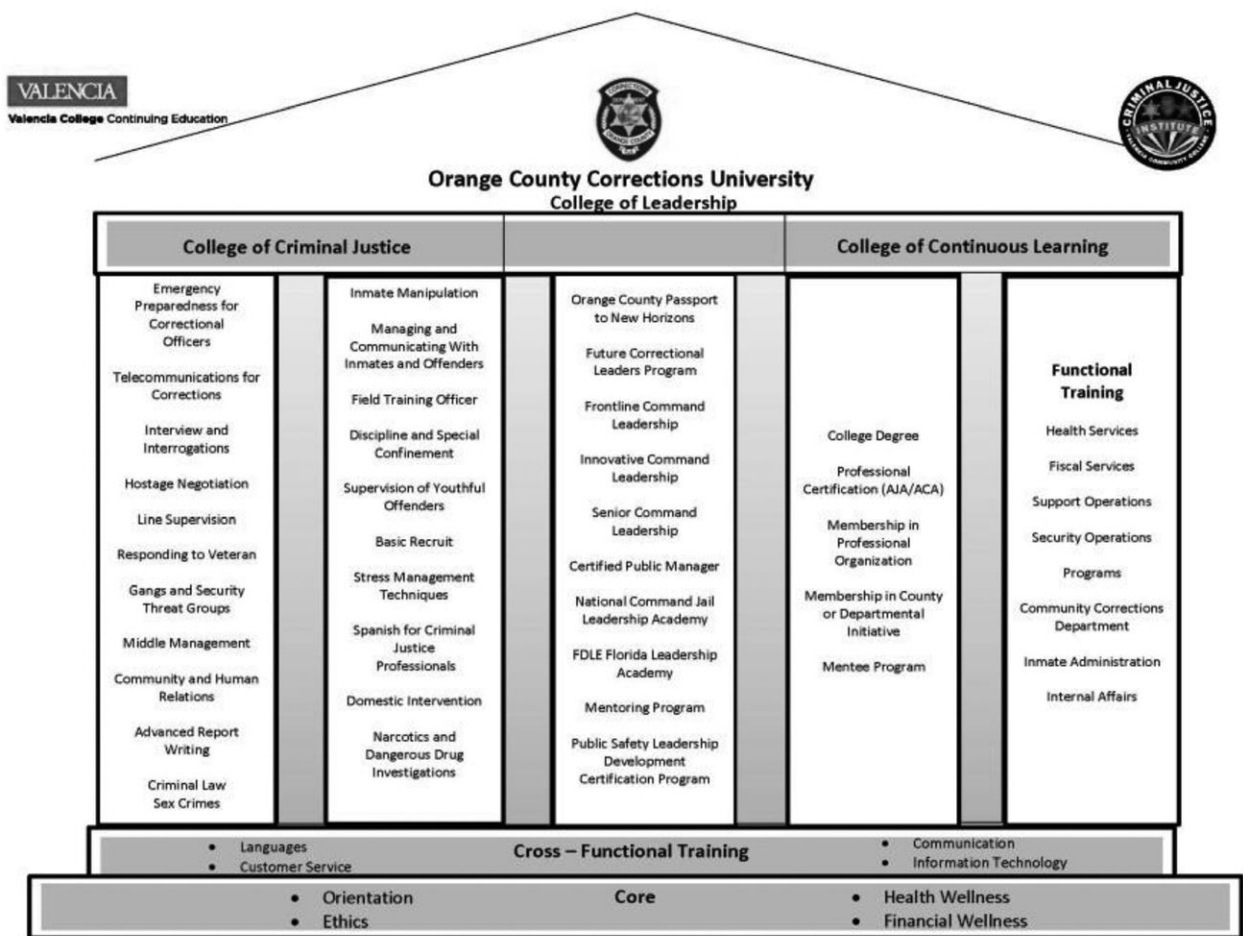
VALENCIA
Valencia College Continuing Education

CORRECTIONS ORANGE COUNTY

CRIMINAL JUSTICE INSTITUTE VALENCIA COMMUNITY COLLEGE

Orange County Corrections University
College of Leadership

College of Criminal Justice

College of Continuous Learning

Emergency Preparedness for Correctional Officers

Telecommunications for Corrections

Interview and Interrogations

Hostage Negotiation

Line Supervision

Responding to Veteran

Gangs and Security Threat Groups

Middle Management

Community and Human Relations

Advanced Report Writing

Criminal Law Sex Crimes

Inmate Manipulation

Managing and Communicating With Inmates and Offenders

Field Training Officer

Discipline and Special Confinement

Supervision of Youthful Offenders

Basic Recruit

Stress Management Techniques

Spanish for Criminal Justice Professionals

Domestic Intervention

Narcotics and Dangerous Drug Investigations

Orange County Passport to New Horizons

Future Correctional Leaders Program

Frontline Command Leadership

Innovative Command Leadership

Senior Command Leadership

Certified Public Manager

National Command Jail Leadership Academy

FDLE Florida Leadership Academy

Mentoring Program

Public Safety Leadership Development Certification Program

College Degree

Professional Certification (AJA/ACA)

Membership in Professional Organization

Membership in County or Departmental Initiative

Mentee Program

Functional Training

Health Services

Fiscal Services

Support Operations

Security Operations

Programs

Community Corrections Department

Inmate Administration

Internal Affairs

• Languages
• Customer Service
Cross – Functional Training
• Communication
• Information Technology

• Orientation
• Ethics
Core
• Health Wellness
• Financial Wellness